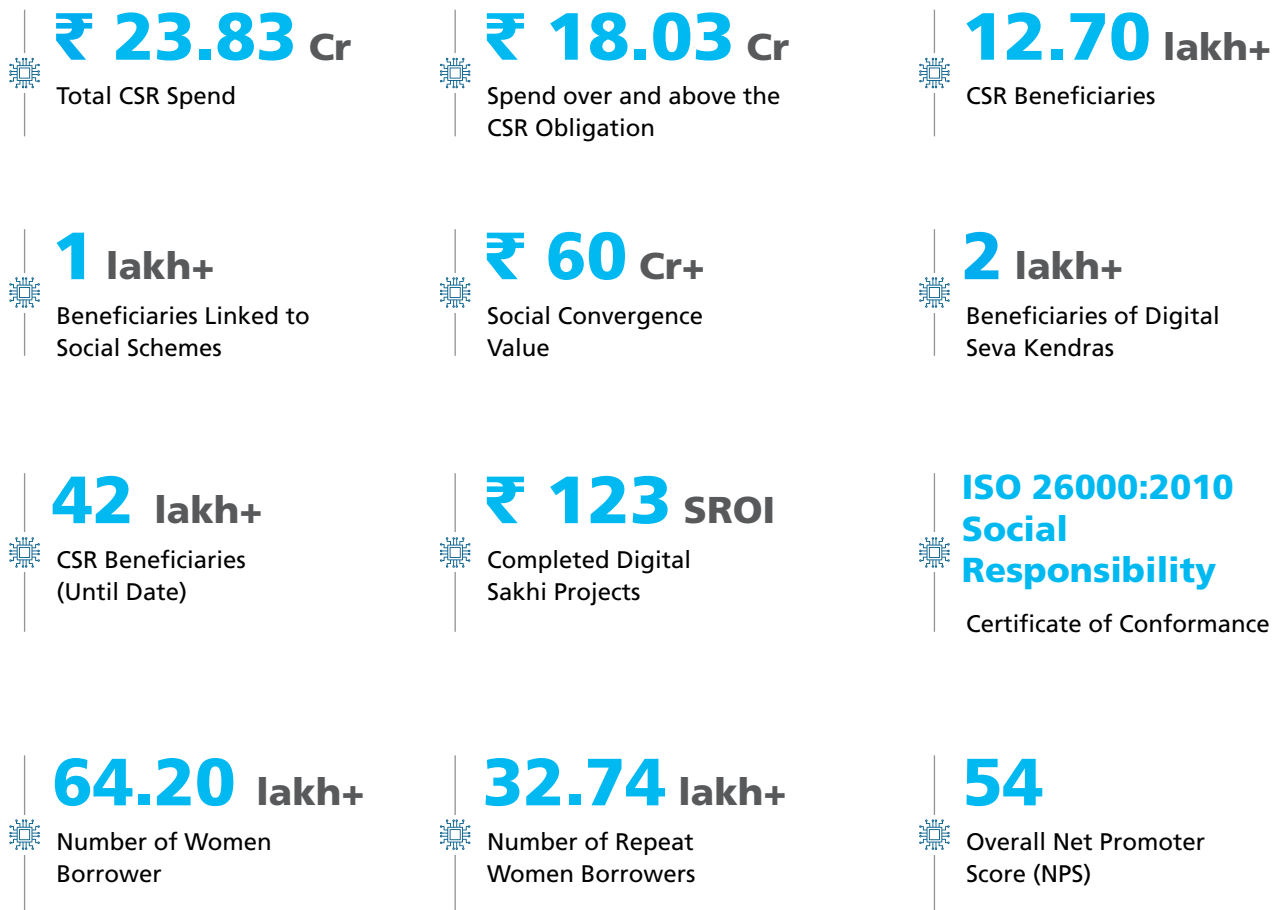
₹ 23.83 Cr
Total CSR Spend

₹ 18.03 Cr
Spend over and above the CSR Obligation

12.70 lakh+
CSR Beneficiaries

1 lakh+
Beneficiaries Linked to Social Schemes

₹ 60 Cr+
Social Convergence Value

2 lakh+
Beneficiaries of Digital Seva Kendras

42 lakh+
CSR Beneficiaries (Until Date)

₹ 123 SROI
Completed Digital Sakhi Projects

ISO 26000:2010 Social Responsibility
Certificate of Conformance

64.20 lakh+
Number of Women Borrower

32.74 lakh+
Number of Repeat Women Borrowers

54
Overall Net Promoter Score (NPS)